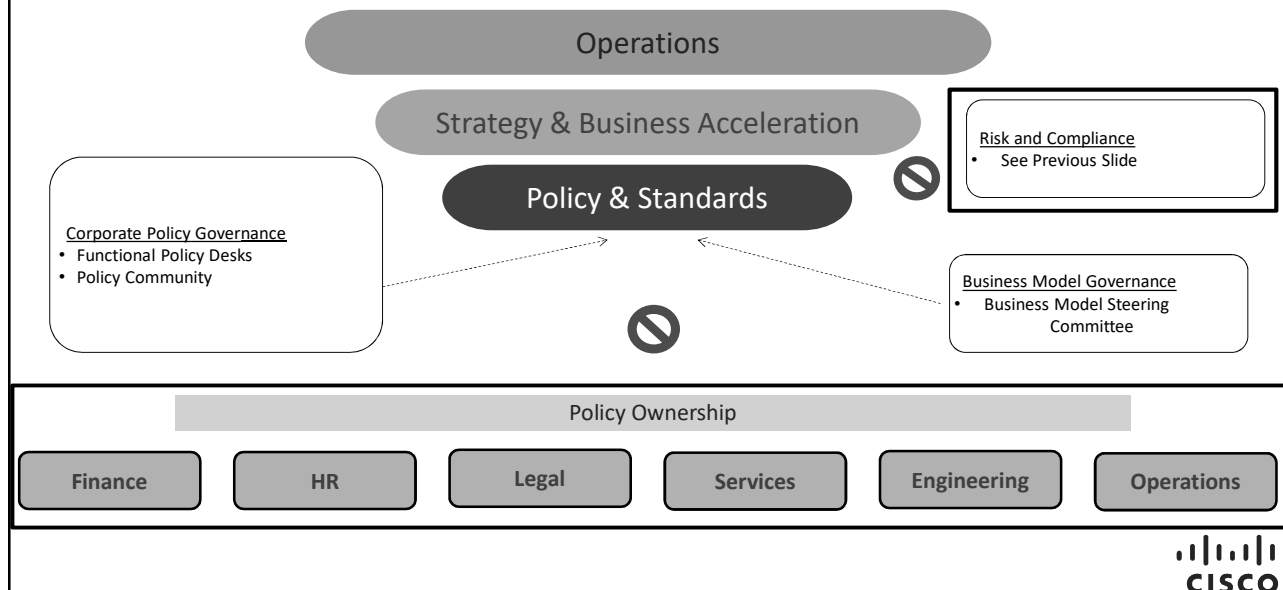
Operations

Strategy & Business Acceleration

Policy & Standards

Risk and Compliance
- See Previous Slide

Corporate Policy Governance
- Functional Policy Desks
- Policy Community

Business Model Governance
- Business Model Steering Committee

Policy Ownership

Finance

HR

Legal

Services

Engineering

Operations

cisco